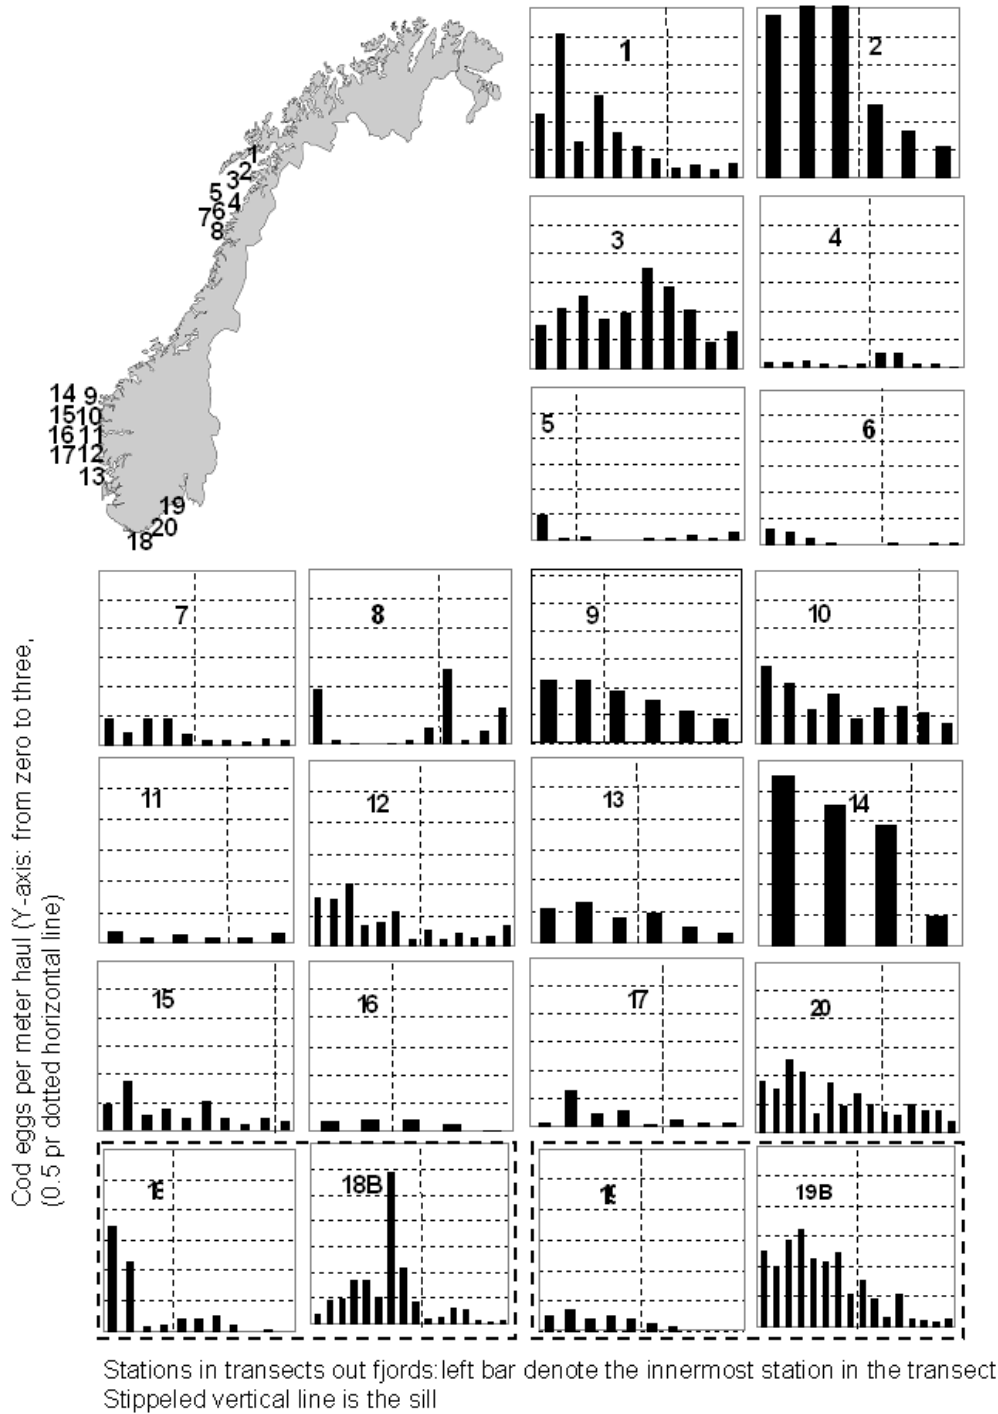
1
2
3
4
5
6
7
8
9
10
11
12
13
14
15
16
17
20
1ɛ
18B
1ƨ
19B

1
32
5 4
76
8
14 9
1510
1611
1712
13
19
20
18

Cod eggs per meter haul (Y-axis: from zero to three, (0.5 pr dotted horizontal line)

Stations in transects out fjords: left bar denote the innermost station in the transect
Stippeled vertical line is the sill